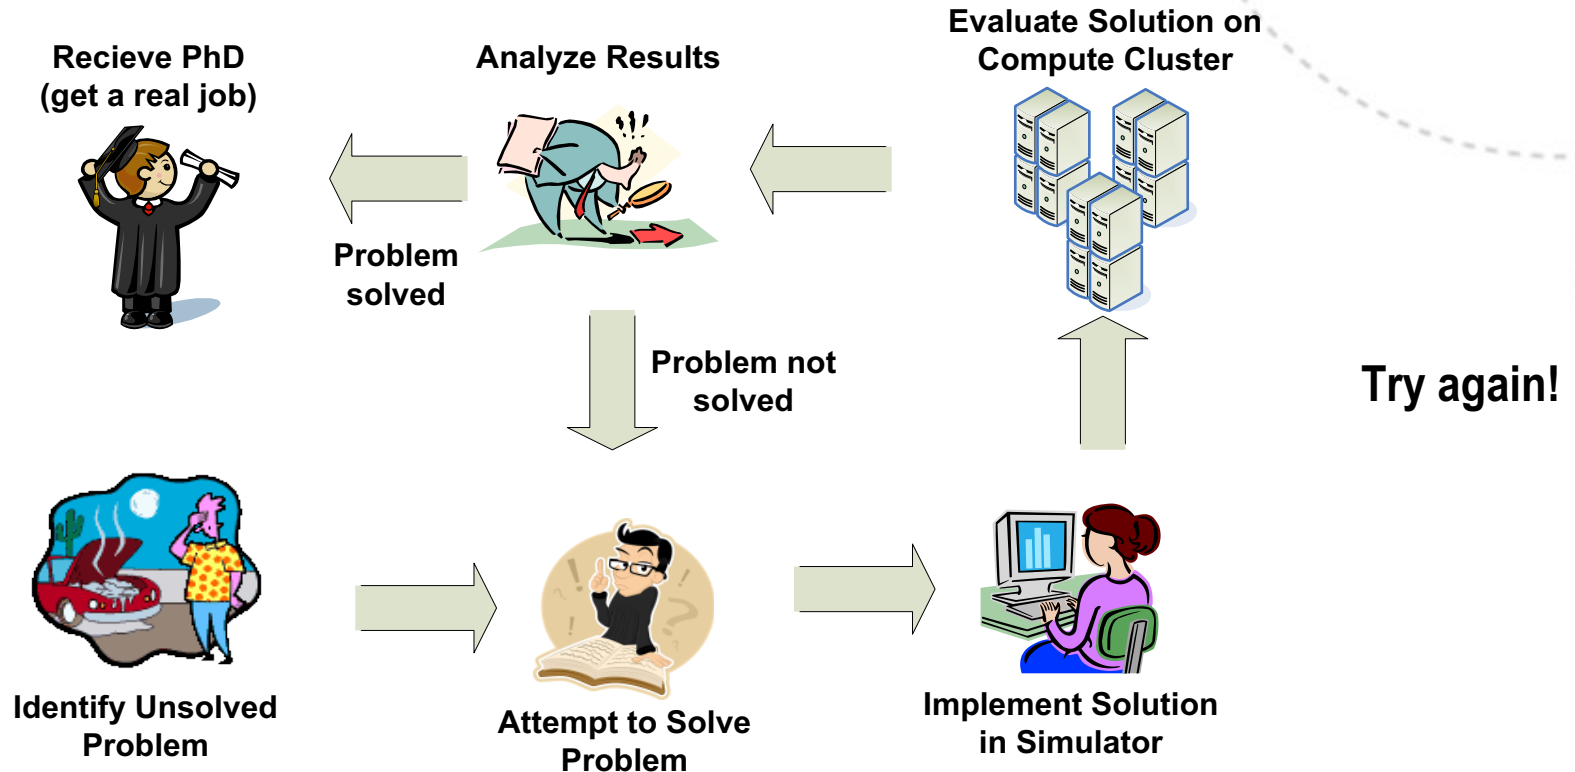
Recieve PhD
(get a real job)

Analyze Results

Evaluate Solution on
Compute Cluster

Problem
solved

Problem not
solved

Try again!

Identify Unsolved
Problem

Attempt to Solve
Problem

Implement Solution
in Simulator